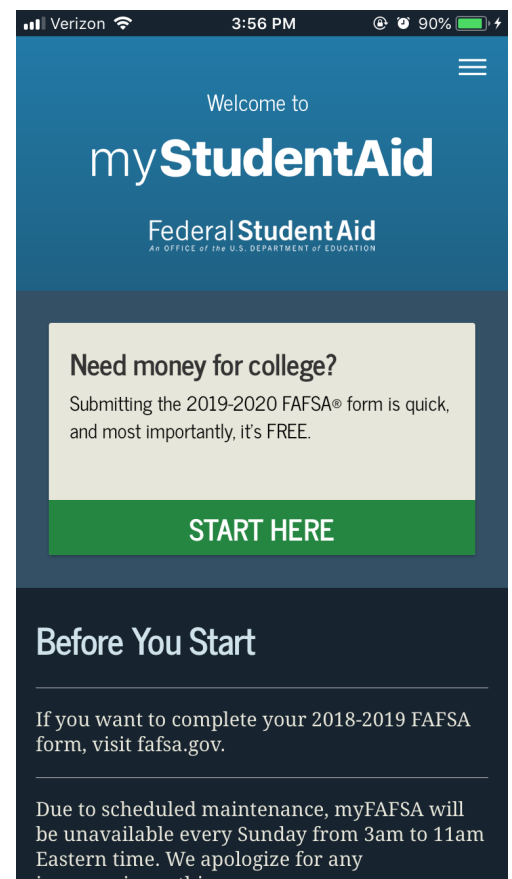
Verizon 3:56 PM 90%

Welcome to

myStudentAid

Federal Student Aid
An OFFICE of the U.S. DEPARTMENT of EDUCATION

Need money for college?

Submitting the 2019-2020 FAFSA® form is quick, and most importantly, it's FREE.

START HERE

Before You Start

If you want to complete your 2018-2019 FAFSA form, visit fafsa.gov.

Due to scheduled maintenance, myFAFSA will be unavailable every Sunday from 3am to 11am Eastern time. We apologize for any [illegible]